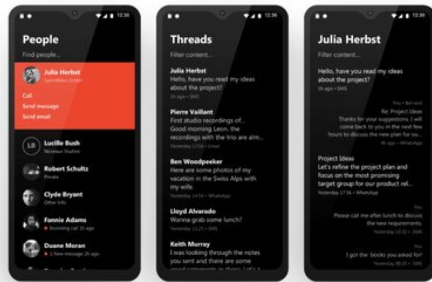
12:30

People

Find people...

Julia Herbst
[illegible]

Call
Send message
Send email

LB
Lucille Bush
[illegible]

Robert Schultz
Private

Clyde Bryant
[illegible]

Fannie Adams
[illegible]

Duane Moran
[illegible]

12:30

Threads

Filter content...

Julia Herbst
Hello, have you read my ideas about the project?

Pierre Vaillant
First studio recordings of... Good morning Leon, the recordings with the trio are alm...
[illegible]

Ben Woodpeeker
Here are some photos of my vacation in the Swiss Alps with my wife
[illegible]

Lloyd Alvarado
Wanna grab some lunch?
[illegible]

Keith Murray
I was looking through the notes you gave me yesterday, and I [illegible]

12:30

Julia Herbst

Filter content...

Hello, have you read my ideas about the project?
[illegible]

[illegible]
Re: Project Ideas
Thanks for your suggestions. I will come back to you in the next few hours to discuss the new plan for ou...
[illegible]

Project Ideas
Let's refine the project plan and focus on the most promising target group for our product rel...
Yesterday 17:56 • WhatsApp

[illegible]
Please call me after lunch to discuss the new requirements.
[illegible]

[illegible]
I got the books you asked for!
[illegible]